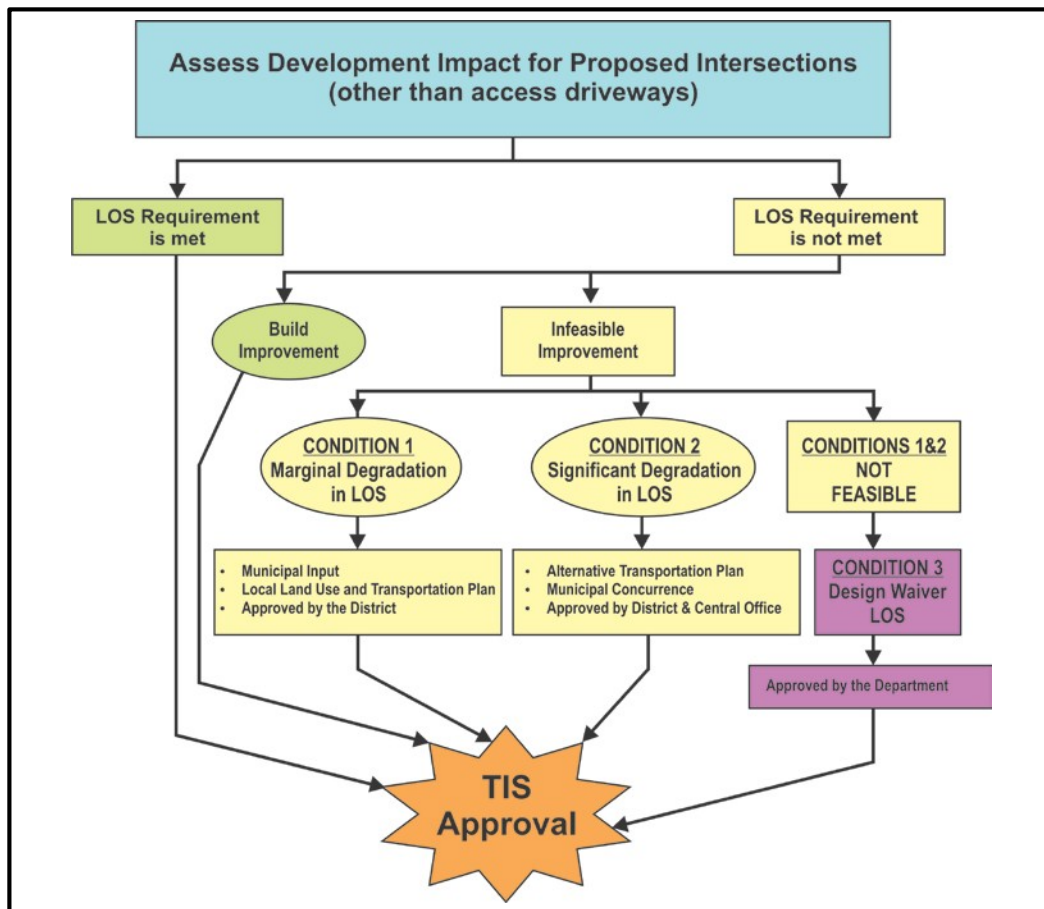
Assess Development Impact for Proposed Intersections
(other than access driveways)

LOS Requirement is met

LOS Requirement is not met

Build Improvement

Infeasible Improvement

CONDITION 1
Marginal Degradation in LOS

CONDITION 2
Significant Degradation in LOS

CONDITIONS 1&2
NOT FEASIBLE

- Municipal Input
- Local Land Use and Transportation Plan
- Approved by the District

- Alternative Transportation Plan
- Municipal Concurrence
- Approved by District & Central Office

CONDITION 3
Design Waiver LOS

Approved by the Department

TIS Approval